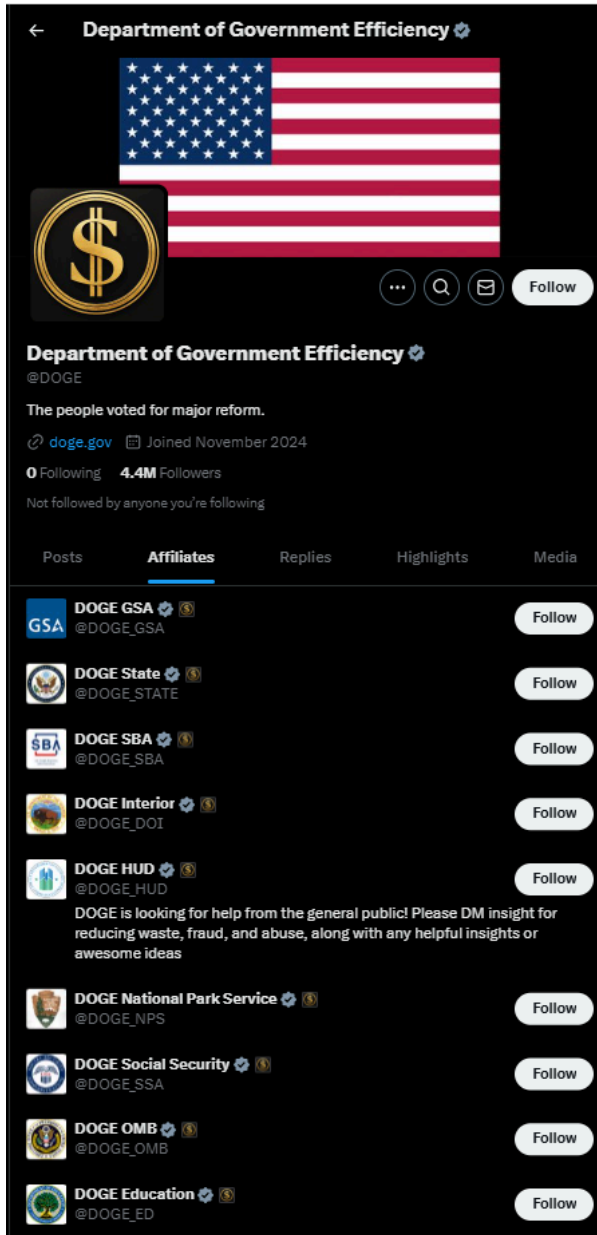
Department of Government Efficiency

Follow

Department of Government Efficiency
@DOGE

The people voted for major reform.

doge.gov Joined November 2024

0 Following 4.4M Followers

Not followed by anyone you're following

Posts Affiliates Replies Highlights Media

GSA
DOGE GSA
@DOGE_GSA
Follow

DOGE State
@DOGE_STATE
Follow

SBA
DOGE SBA
@DOGE_SBA
Follow

DOGE Interior
@DOGE_DOI
Follow

DOGE HUD
@DOGE_HUD
DOGE is looking for help from the general public! Please DM insight for reducing waste, fraud, and abuse, along with any helpful insights or awesome ideas
Follow

DOGE National Park Service
@DOGE_NPS
Follow

DOGE Social Security
@DOGE_SSA
Follow

DOGE OMB
@DOGE_OMB
Follow

DOGE Education
@DOGE_ED
Follow